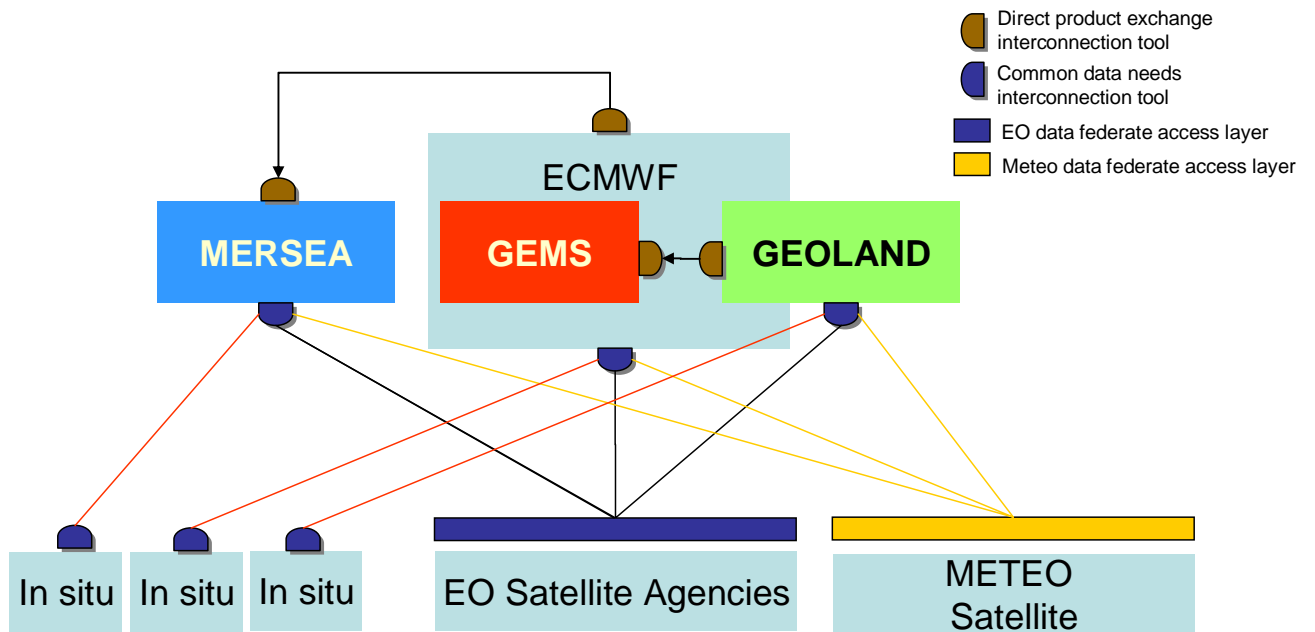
Direct product exchange interconnection tool

Common data needs interconnection tool

EO data federate access layer

Meteo data federate access layer

ECMWF

MERSEA

GEMS

GEOLAND

In situ

In situ

In situ

EO Satellite Agencies

METEO Satellite